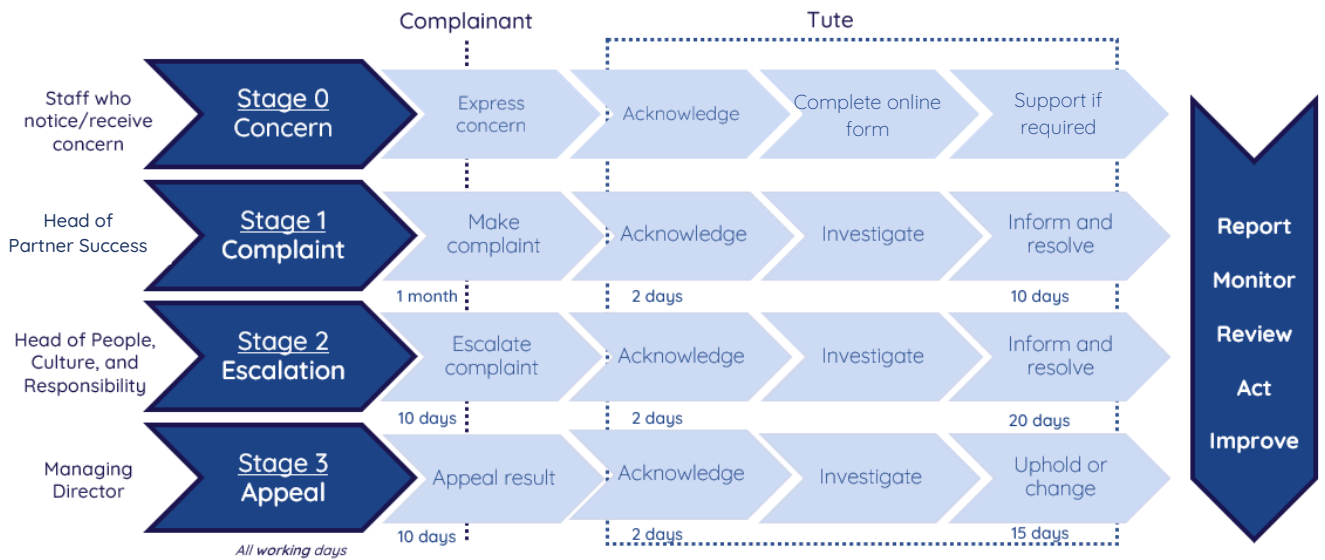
Complainant

Tute

Staff who notice/receive concern

Stage 0
Concern

Express concern

Acknowledge

Complete online form

Support if required

Head of Partner Success

Stage 1
Complaint

Make complaint

Acknowledge

Investigate

Inform and resolve

1 month

2 days

10 days

Head of People, Culture, and Responsibility

Stage 2
Escalation

Escalate complaint

Acknowledge

Investigate

Inform and resolve

10 days

2 days

20 days

Managing Director

Stage 3
Appeal

Appeal result

Acknowledge

Investigate

Uphold or change

10 days

2 days

15 days

All working days

Report
Monitor
Review
Act
Improve